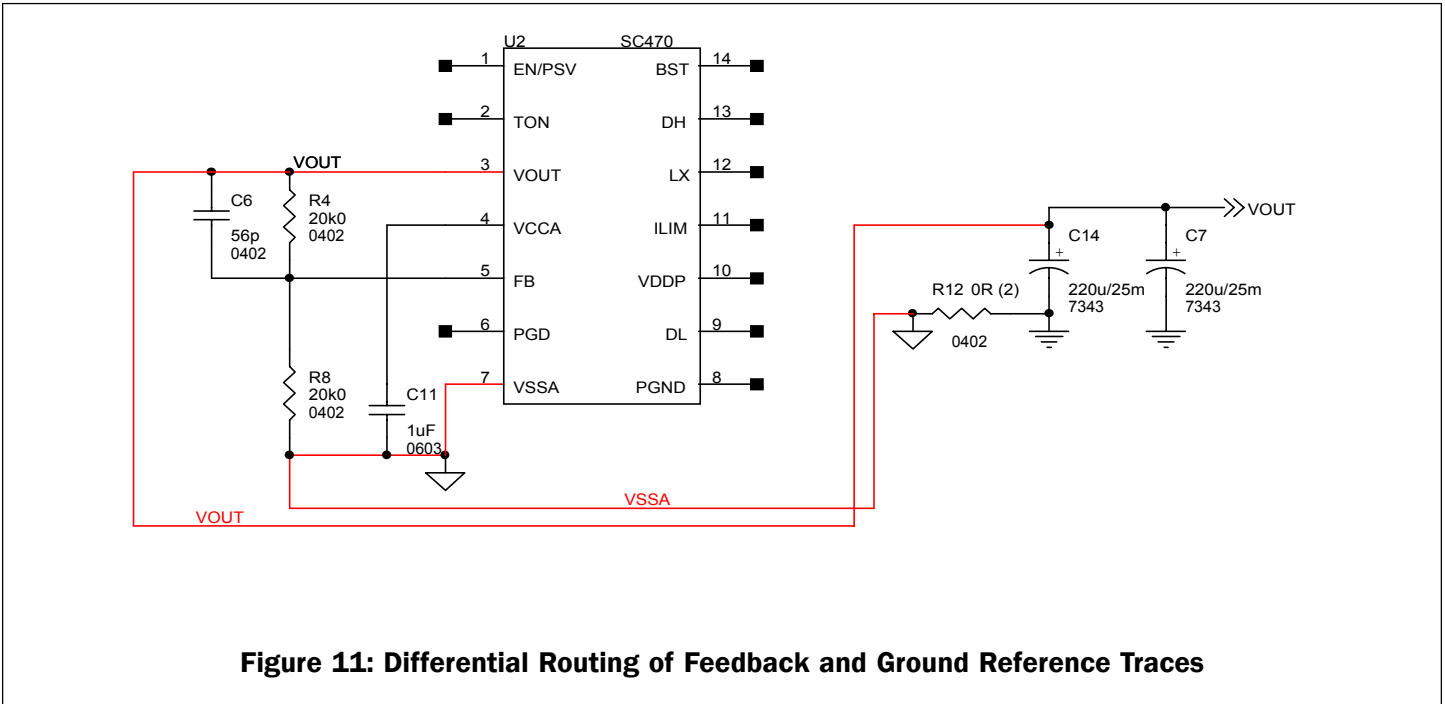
U2 SC470

1 EN/PSV
2 TON
3 VOUT
4 VCCA
5 FB
6 PGD
7 VSSA

14 BST
13 DH
12 LX
11 ILIM
10 VDDP
9 DL
8 PGND

VOUT

C6
56p
0402

R4
20k0
0402

R8
20k0
0402

C11
1uF
0603

VSSA

VOUT

VOUT

C14
220u/25m
7343

C7
220u/25m
7343

R12 0R (2)
0402

Figure 11: Differential Routing of Feedback and Ground Reference Traces